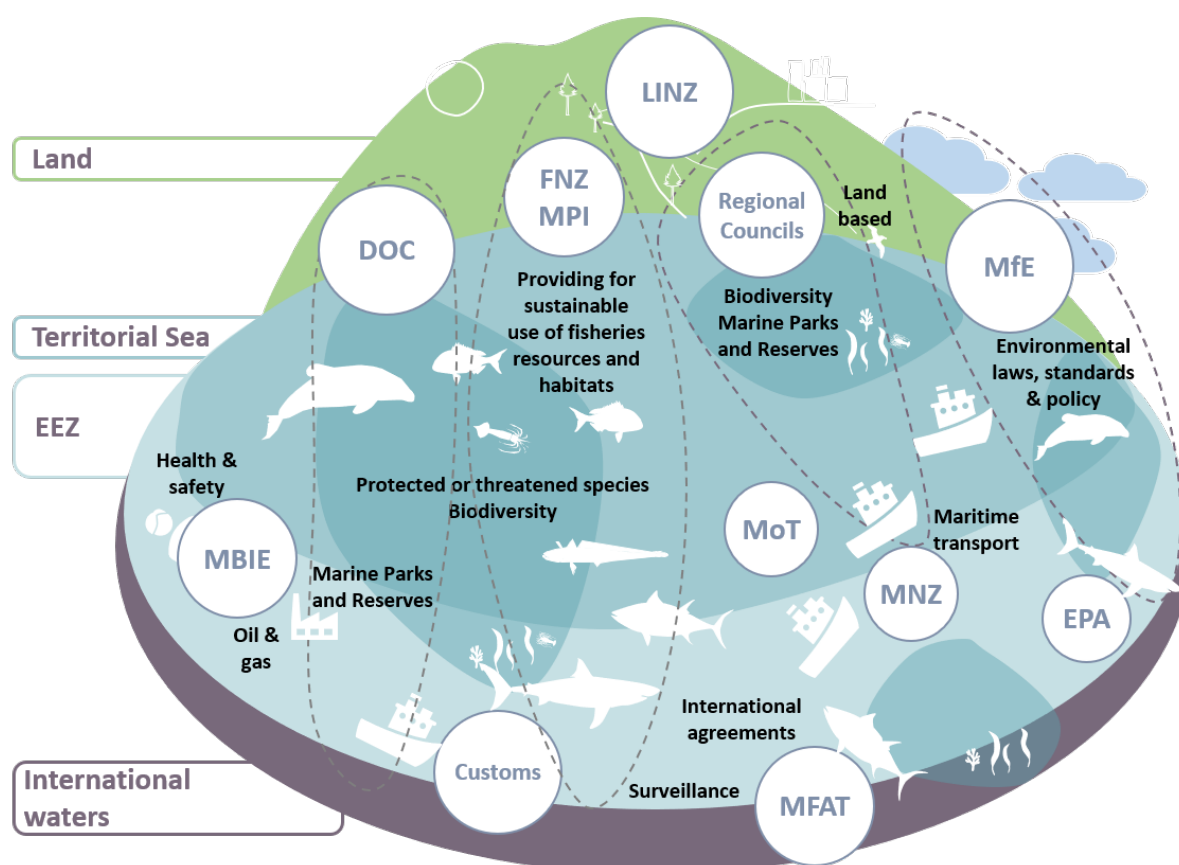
Land

Territorial Sea

EEZ

International waters

LINZ

FNZ
MPI

Regional Councils

Land based

DOC

MfE

Providing for sustainable use of fisheries resources and habitats

Biodiversity
Marine Parks and Reserves

Environmental laws, standards & policy

Health & safety

Protected or threatened species
Biodiversity

MBIE

MoT

Maritime transport

Marine Parks and Reserves

Oil & gas

MNZ

EPA

International agreements

Customs

Surveillance

MFAT